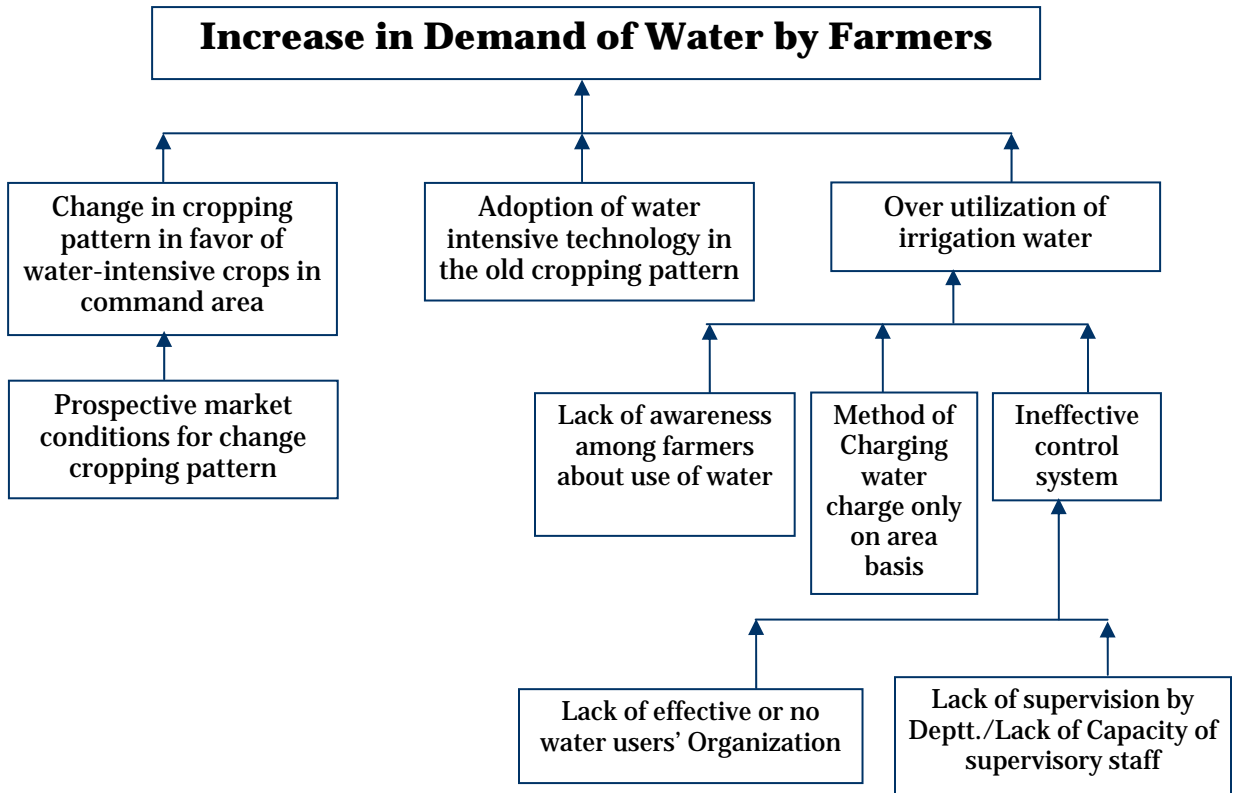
Increase in Demand of Water by Farmers

Change in cropping pattern in favor of water-intensive crops in command area

Prospective market conditions for change cropping pattern

Adoption of water intensive technology in the old cropping pattern

Over utilization of irrigation water

Lack of awareness among farmers about use of water

Method of Charging water charge only on area basis

Ineffective control system

Lack of effective or no water users' Organization

Lack of supervision by Deptt./Lack of Capacity of supervisory staff